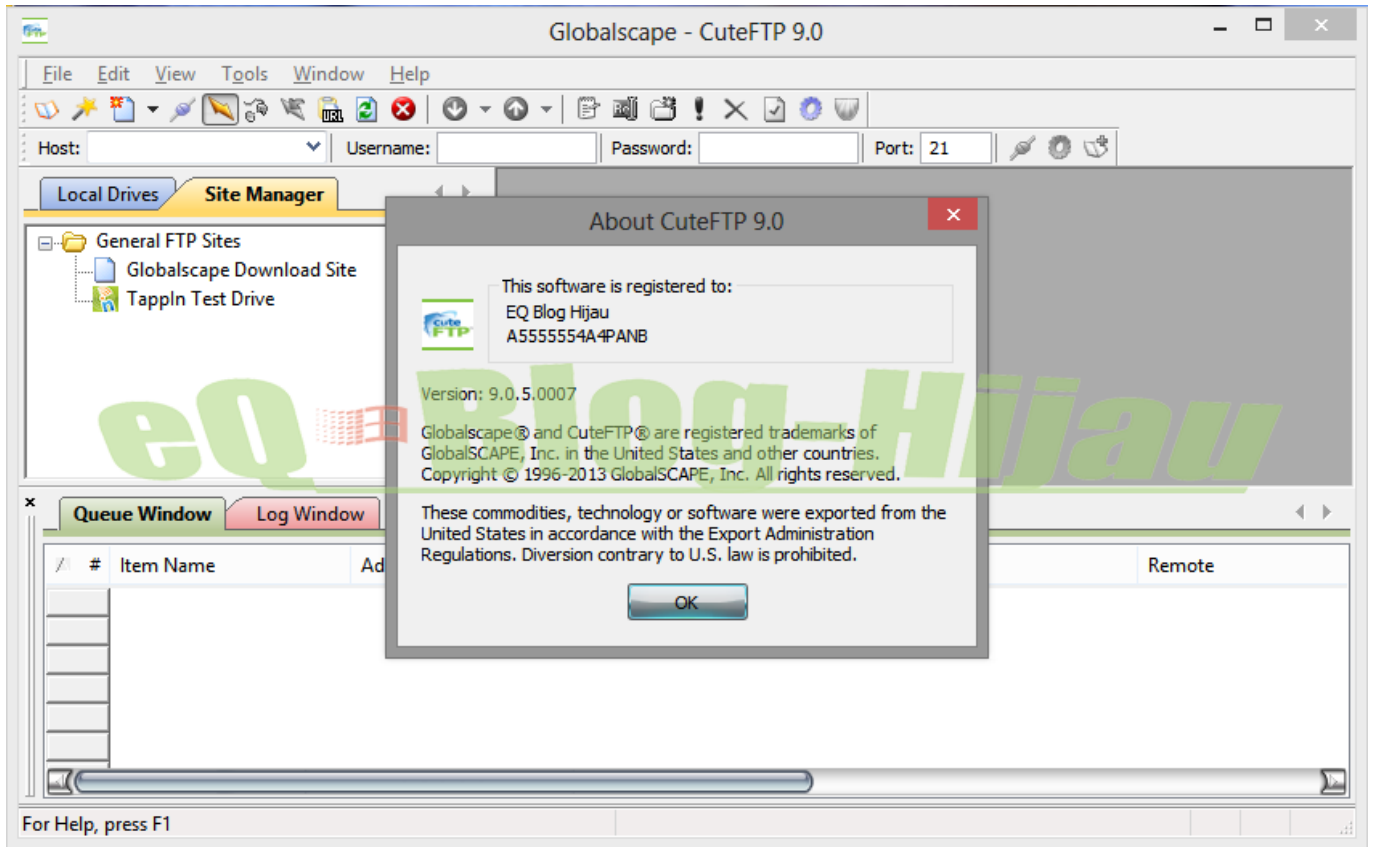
Globalscape - CuteFTP 9.0

File Edit View Tools Window Help

Host: Username: Password: Port: 21

Local Drives Site Manager

General FTP Sites
Globalscape Download Site
TappIn Test Drive

About CuteFTP 9.0

This software is registered to:
EQ Blog Hijau
A5555554A4PANB

cute FTP

Version: 9.0.5.0007

Globalscape® and CuteFTP® are registered trademarks of GlobalSCAPE, Inc. in the United States and other countries. Copyright © 1996-2013 GlobalSCAPE, Inc. All rights reserved.

These commodities, technology or software were exported from the United States in accordance with the Export Administration Regulations. Diversion contrary to U.S. law is prohibited.

OK

eQ Blog-Hijau

Queue Window Log Window

# Item Name Ad Remote

For Help, press F1